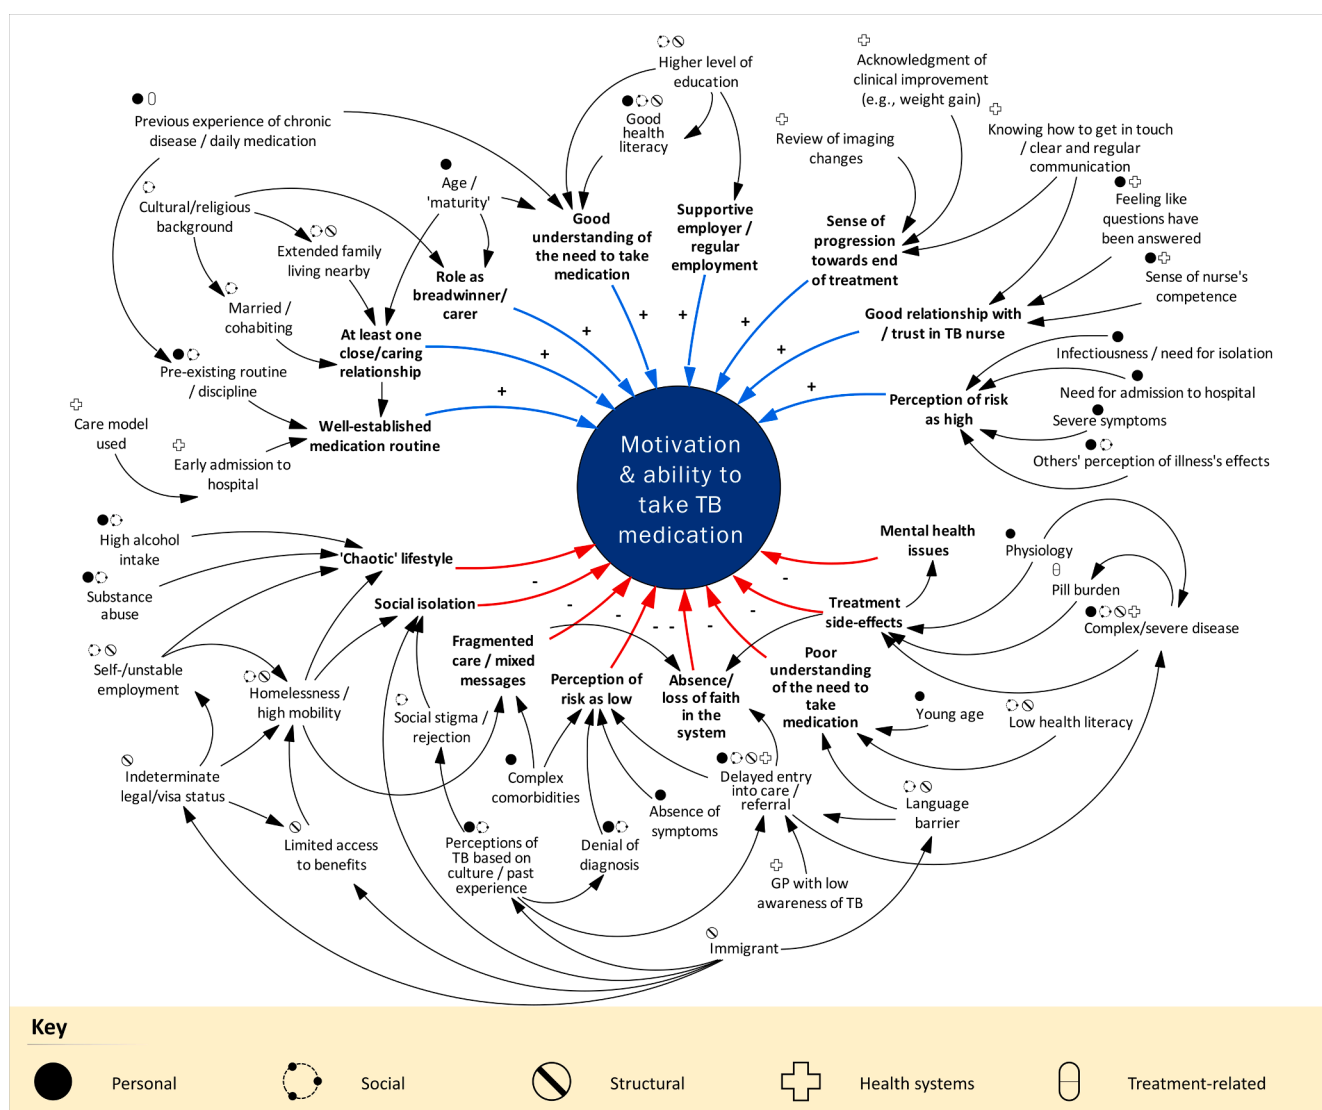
Higher level of education

Acknowledgment of clinical improvement (e.g., weight gain)

Previous experience of chronic disease / daily medication

Good health literacy

Review of imaging changes

Knowing how to get in touch / clear and regular communication

Age / 'maturity'

Cultural/religious background

Extended family living nearby

Good understanding of the need to take medication

Supportive employer / regular employment

Sense of progression towards end of treatment

Feeling like questions have been answered

Sense of nurse's competence

Role as breadwinner/ carer

Married / cohabiting

At least one close/caring relationship

Good relationship with / trust in TB nurse

Infectiousness / need for isolation

Pre-existing routine / discipline

Need for admission to hospital

Perception of risk as high

Severe symptoms

Care model used

Well-established medication routine

Others' perception of illness's effects

Early admission to hospital

Motivation & ability to take TB medication

High alcohol intake

'Chaotic' lifestyle

Mental health issues

Physiology

Substance abuse

Pill burden

Social isolation

Treatment side-effects

Complex/severe disease

Self-/unstable employment

Fragmented care / mixed messages

Perception of risk as low

Absence/ loss of faith in the system

Poor understanding of the need to take medication

Homelessness / high mobility

Social stigma / rejection

Young age

Low health literacy

Complex comorbidities

Delayed entry into care / referral

Indeterminate legal/visa status

Absence of symptoms

Language barrier

Limited access to benefits

Perceptions of TB based on culture / past experience

Denial of diagnosis

GP with low awareness of TB

Immigrant

Key

Personal

Social

Structural

Health systems

Treatment-related